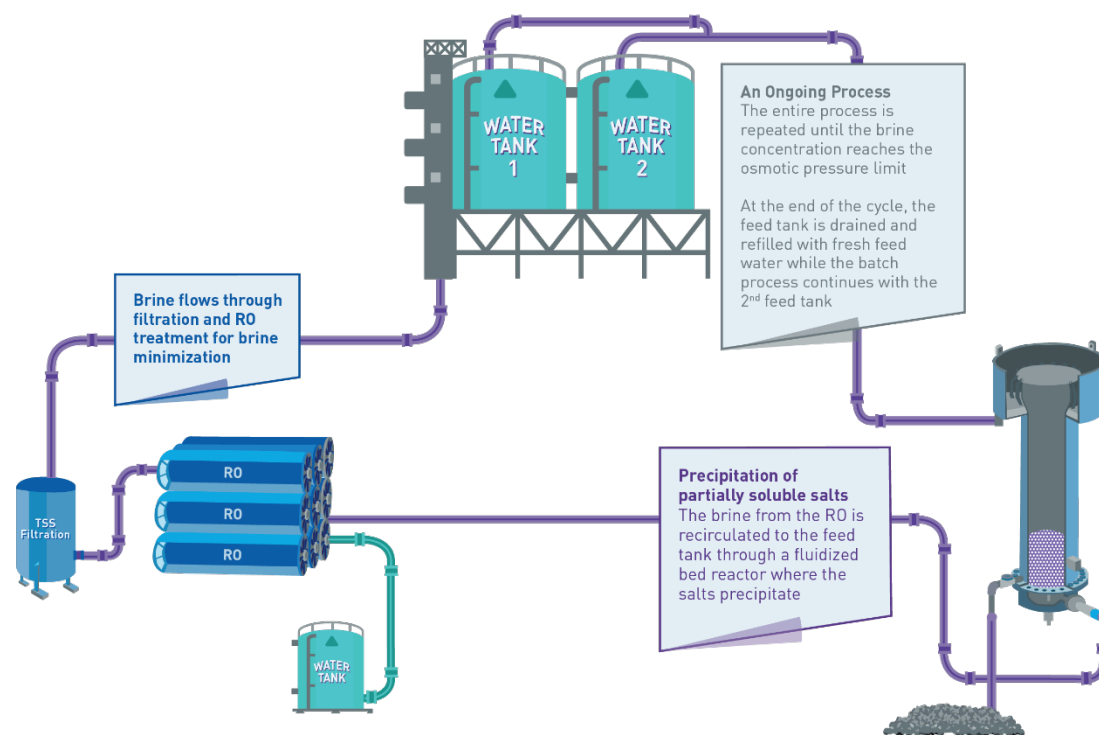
WATER TANK 1

WATER TANK 2

An Ongoing Process
The entire process is repeated until the brine concentration reaches the osmotic pressure limit

At the end of the cycle, the feed tank is drained and refilled with fresh feed water while the batch process continues with the 2$^{nd}$ feed tank

Brine flows through filtration and RO treatment for brine minimization

TSS Filtration

RO

RO

RO

WATER TANK

Precipitation of partially soluble salts
The brine from the RO is recirculated to the feed tank through a fluidized bed reactor where the salts precipitate